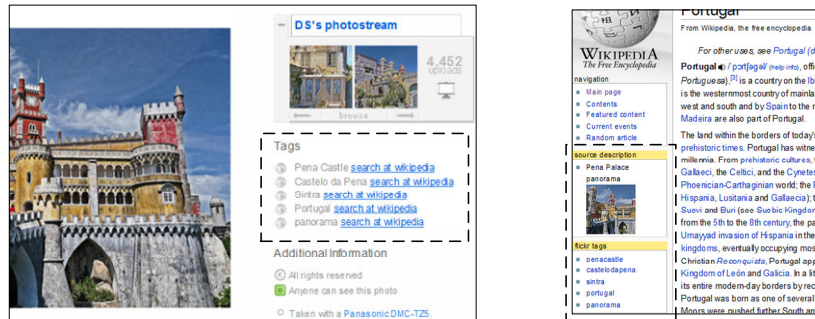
DS's photostream

4,452 uploads

browse

Tags

Pena Castle search at wikipedia
Castelo da Pena search at wikipedia
Sintra search at wikipedia
Portugal search at wikipedia
panorama search at wikipedia

Additional Information

All rights reserved
Anyone can see this photo

Taken with a Panasonic DMC-TZ5

WIKIPEDIA
The Free Encyclopedia

navigation

Main page
Contents
Featured content
Current events
Random article

source description

Pena Palace panorama

flickr tags

penacastle
castelodapena
sintra
portugal
panorama

Portugal

From Wikipedia, the free encyclopedia

For other uses, see Portugal (d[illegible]

Portugal / portʊɡəl/ (help·info), offi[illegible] Portuguesa),[3] is a country on the Ib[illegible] is the westernmost country of mainla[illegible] west and south and by Spain to the n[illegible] Madeira are also part of Portugal.

The land within the borders of today's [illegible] prehistoric times. Portugal has witne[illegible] millennia. From prehistoric cultures, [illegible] Gallaeci, the Celtici, and the Cynetes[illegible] Phoenician-Carthaginian world; the R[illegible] Hispania, Lusitania and Gallaecia); t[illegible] Suevi and Buri (see Suebic Kingdom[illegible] from the 5th to the 8th century, the p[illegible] Umayyad invasion of Hispania in the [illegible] kingdoms, eventually occupying mos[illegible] Christian Reconquista, Portugal app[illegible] Kingdom of León and Galicia. In a lit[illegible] its entire modern-day borders by rec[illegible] Portugal was born as one of several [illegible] Moors were pushed further South an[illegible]